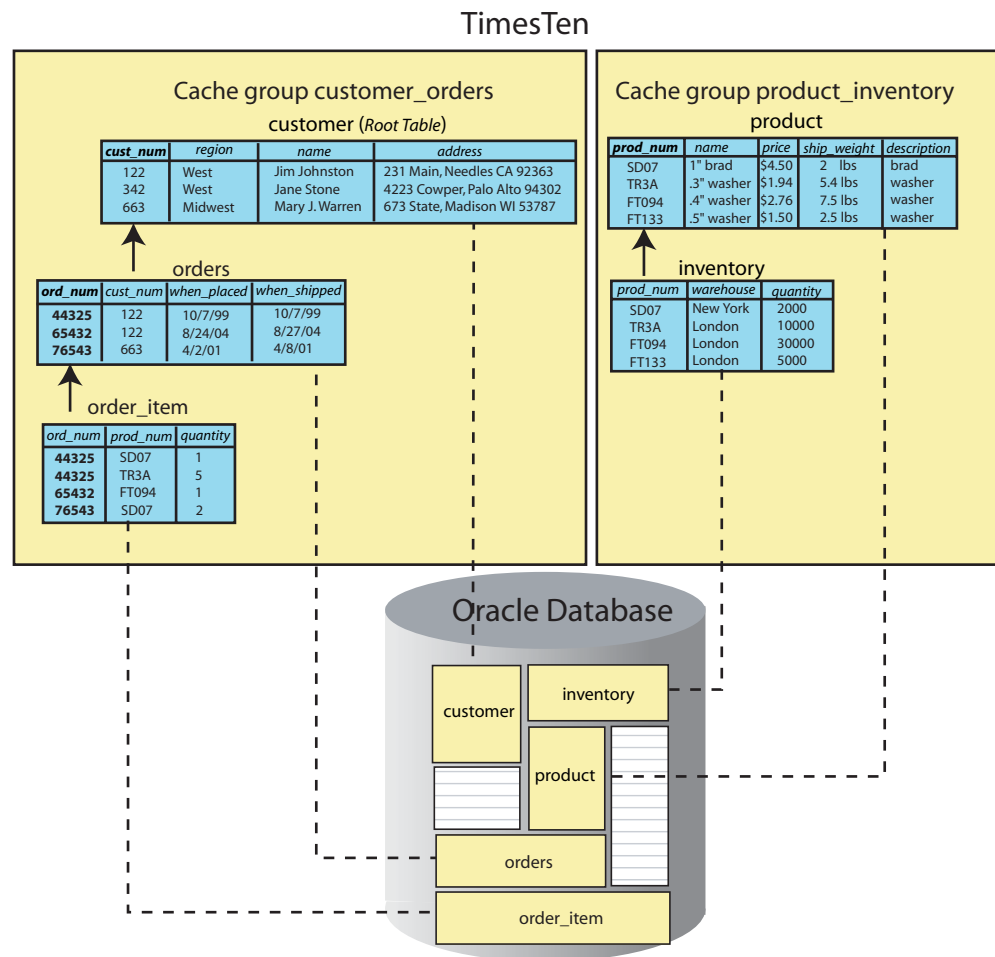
TimesTen

Cache group customer_orders

customer (*Root Table*)

| *cust_num* | *region* | *name* | *address* |
|---|---|---|---|
| 122 | West | Jim Johnston | 231 Main, Needles CA 92363 |
| 342 | West | Jane Stone | 4223 Cowper, Palo Alto 94302 |
| 663 | Midwest | Mary J. Warren | 673 State, Madison WI 53787 |

orders

| *ord_num* | *cust_num* | *when_placed* | *when_shipped* |
|---|---|---|---|
| 44325 | 122 | 10/7/99 | 10/7/99 |
| 65432 | 122 | 8/24/04 | 8/27/04 |
| 76543 | 663 | 4/2/01 | 4/8/01 |

order_item

| *ord_num* | *prod_num* | *quantity* |
|---|---|---|
| 44325 | SD07 | 1 |
| 44325 | TR3A | 5 |
| 65432 | FT094 | 1 |
| 76543 | SD07 | 2 |

Cache group product_inventory

product

| *prod_num* | *name* | *price* | *ship_weight* | *description* |
|---|---|---|---|---|
| SD07 | 1" brad | $4.50 | 2 lbs | brad |
| TR3A | .3" washer | $1.94 | 5.4 lbs | washer |
| FT094 | .4" washer | $2.76 | 7.5 lbs | washer |
| FT133 | .5" washer | $1.50 | 2.5 lbs | washer |

inventory

| *prod_num* | *warehouse* | *quantity* |
|---|---|---|
| SD07 | New York | 2000 |
| TR3A | London | 10000 |
| FT094 | London | 30000 |
| FT133 | London | 5000 |

Oracle Database

customer

inventory

product

orders

order_item